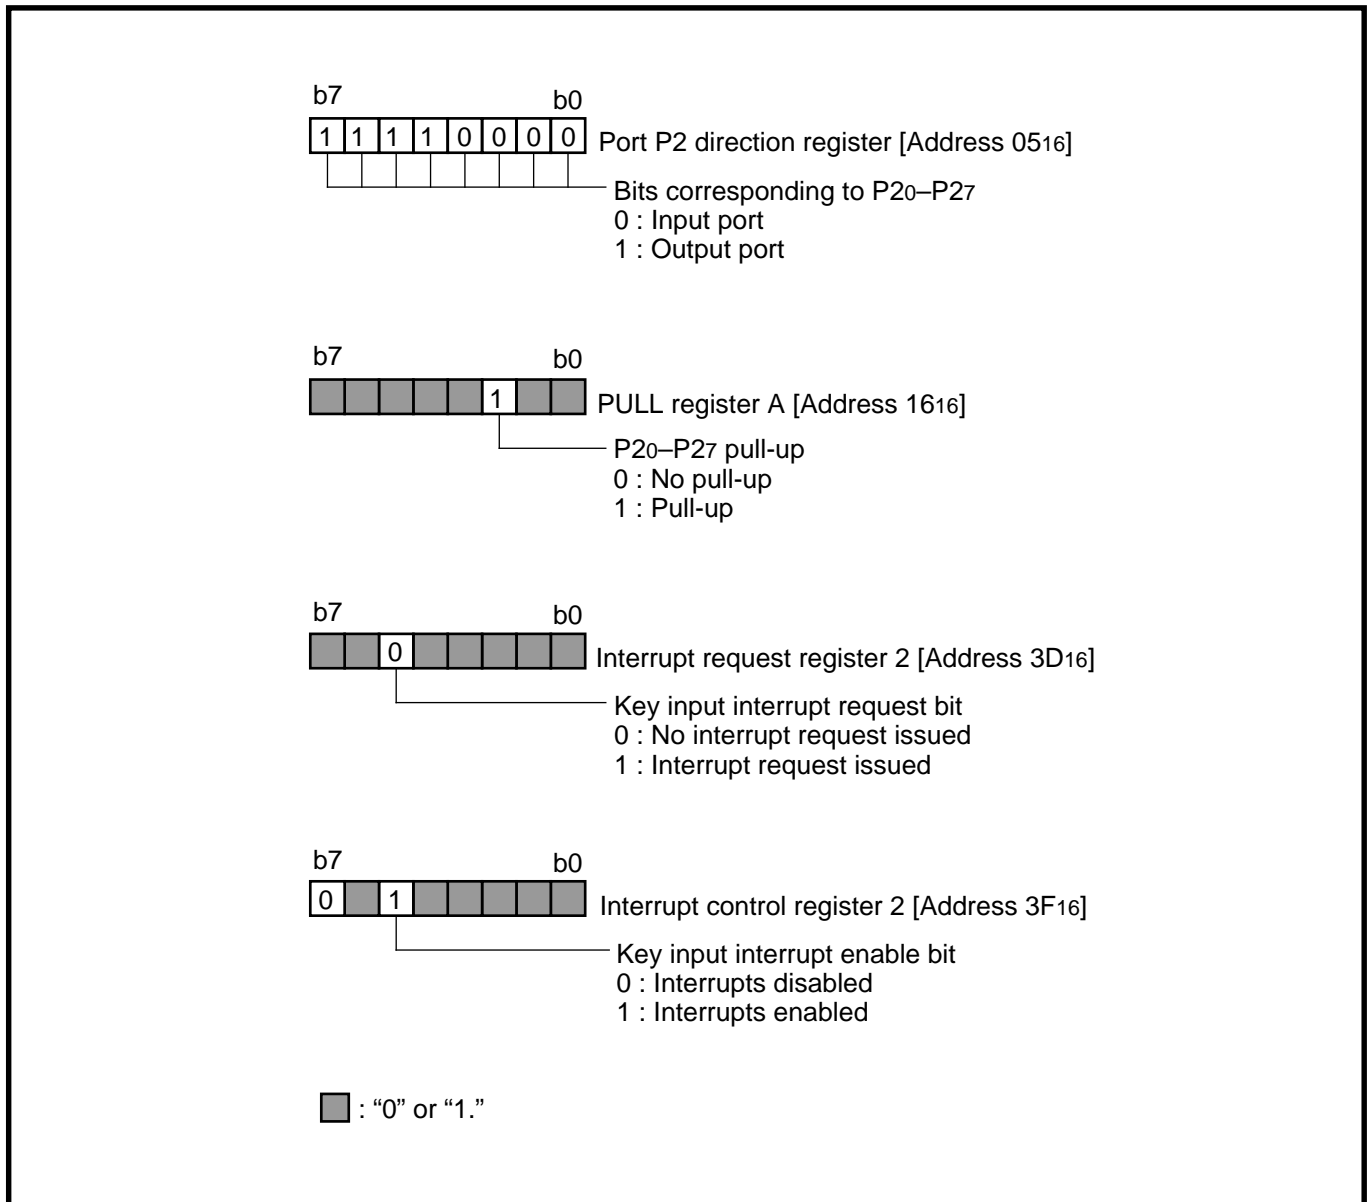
b7 b0

1 1 1 1 0 0 0 0 Port P2 direction register [Address $05_{16}$]

Bits corresponding to $P2_0$–$P2_7$
0 : Input port
1 : Output port

b7 b0

1 PULL register A [Address $16_{16}$]

$P2_0$–$P2_7$ pull-up
0 : No pull-up
1 : Pull-up

b7 b0

0 Interrupt request register 2 [Address $3D_{16}$]

Key input interrupt request bit
0 : No interrupt request issued
1 : Interrupt request issued

b7 b0

0 1 Interrupt control register 2 [Address $3F_{16}$]

Key input interrupt enable bit
0 : Interrupts disabled
1 : Interrupts enabled

: "0" or "1."